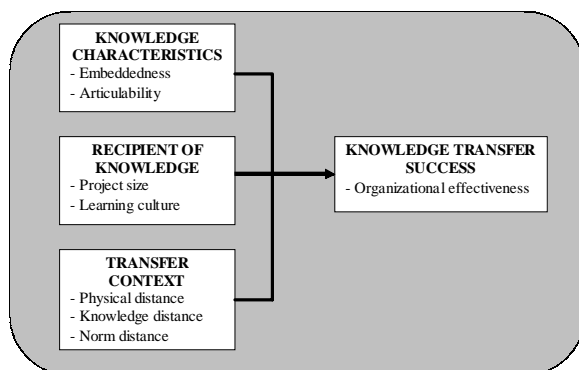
KNOWLEDGE CHARACTERISTICS
- Embeddedness
- Articulability

RECIPIENT OF KNOWLEDGE
- Project size
- Learning culture

TRANSFER CONTEXT
- Physical distance
- Knowledge distance
- Norm distance

KNOWLEDGE TRANSFER SUCCESS
- Organizational effectiveness